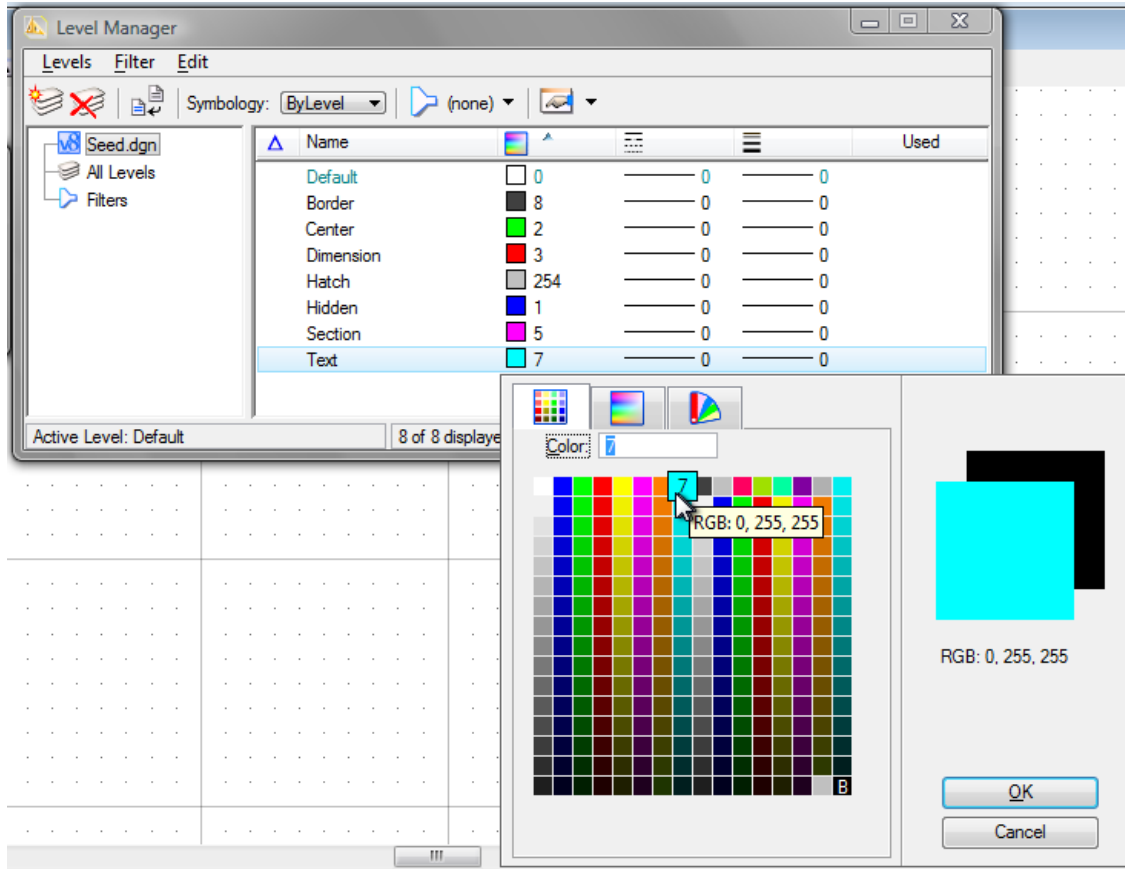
Level Manager

Levels Filter Edit

Symbology: ByLevel (none)

Seed.dgn
All Levels
Filters

| Name | | | | Used |
|---|---|---|---|---|
| Default | 0 | 0 | 0 | |
| Border | 8 | 0 | 0 | |
| Center | 2 | 0 | 0 | |
| Dimension | 3 | 0 | 0 | |
| Hatch | 254 | 0 | 0 | |
| Hidden | 1 | 0 | 0 | |
| Section | 5 | 0 | 0 | |
| Text | 7 | 0 | 0 | |

Active Level: Default
8 of 8 displaye

Color: 7

7
RGB: 0, 255, 255

B

RGB: 0, 255, 255

OK
Cancel